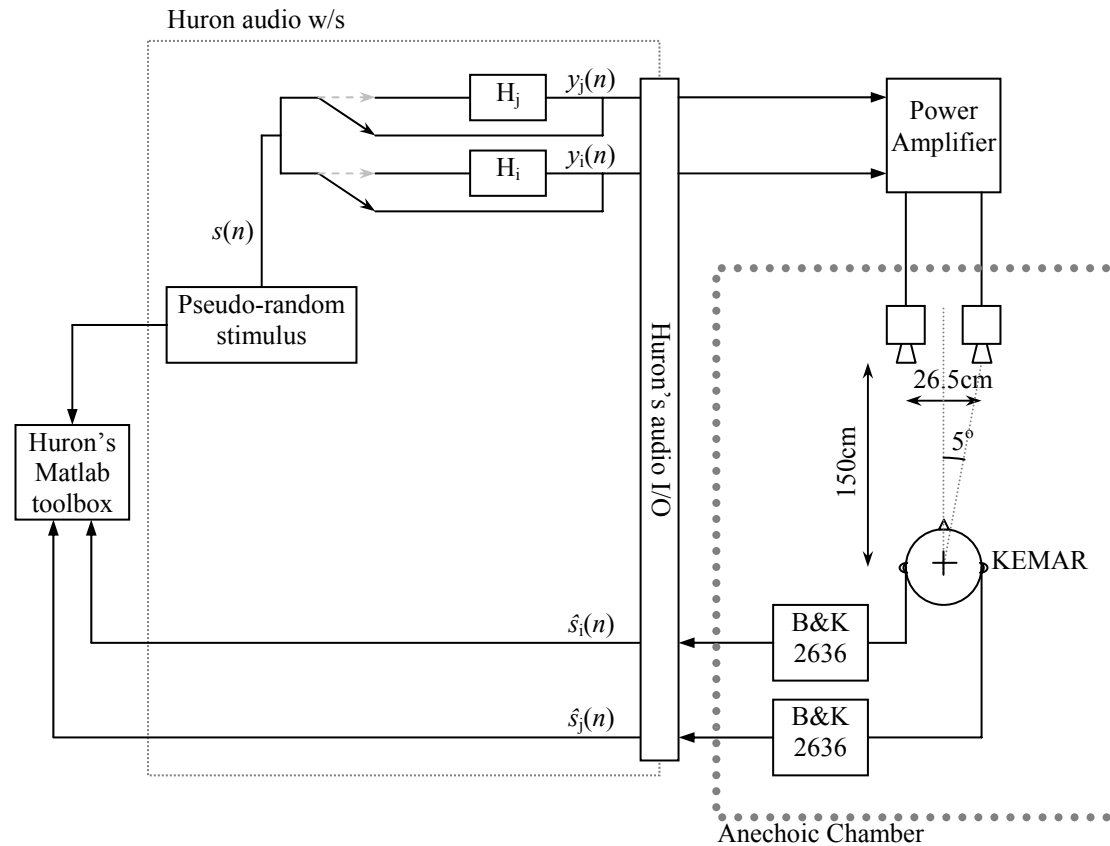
Huron audio w/s

$H_j$

$y_j(n)$

$H_i$

$y_i(n)$

Power Amplifier

$s(n)$

Pseudo-random stimulus

Huron's audio I/O

Huron's Matlab toolbox

26.5cm

150cm

$5^{\circ}$

KEMAR

$\hat{s}_i(n)$

B&K 2636

$\hat{s}_j(n)$

B&K 2636

Anechoic Chamber